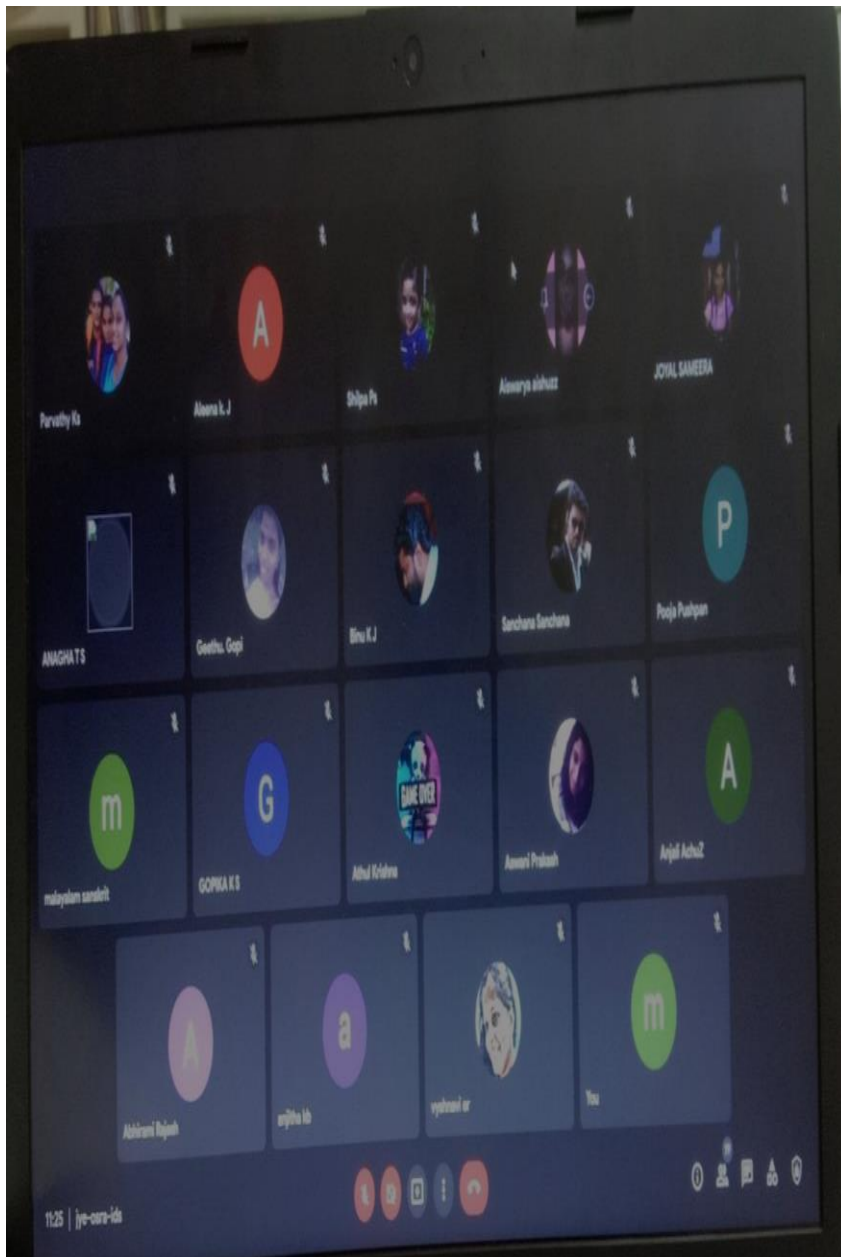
Parvathy Ks
A
Aleena k J
Shilpa Ps
Aiswarya aishuzz
JOYAL SAMEERA
ANAGHA T S
Geethu. Gopi
Binu K J
Sanchana Sanchana
P
Pooja Pushpan
m
malayalam sanskrit
G
GOPIKA K S
GAME OVER
Athul Krishna
Aswani Prakash
A
Anjali AchuZ
A
Abhirami Rajesh
a
anjitha kb
vyshnavi sr
m
You
11:25 | jye-osra-ids